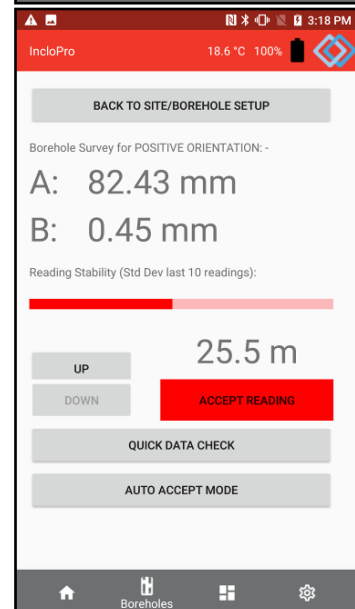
3:18 PM

IncloPro 18.6 °C 100%

BACK TO SITE/BOREHOLE SETUP

Borehole Survey for POSITIVE ORIENTATION: -

A: 82.43 mm

B: 0.45 mm

Reading Stability (Std Dev last 10 readings):

UP

DOWN

25.5 m

ACCEPT READING

QUICK DATA CHECK

AUTO ACCEPT MODE

Boreholes